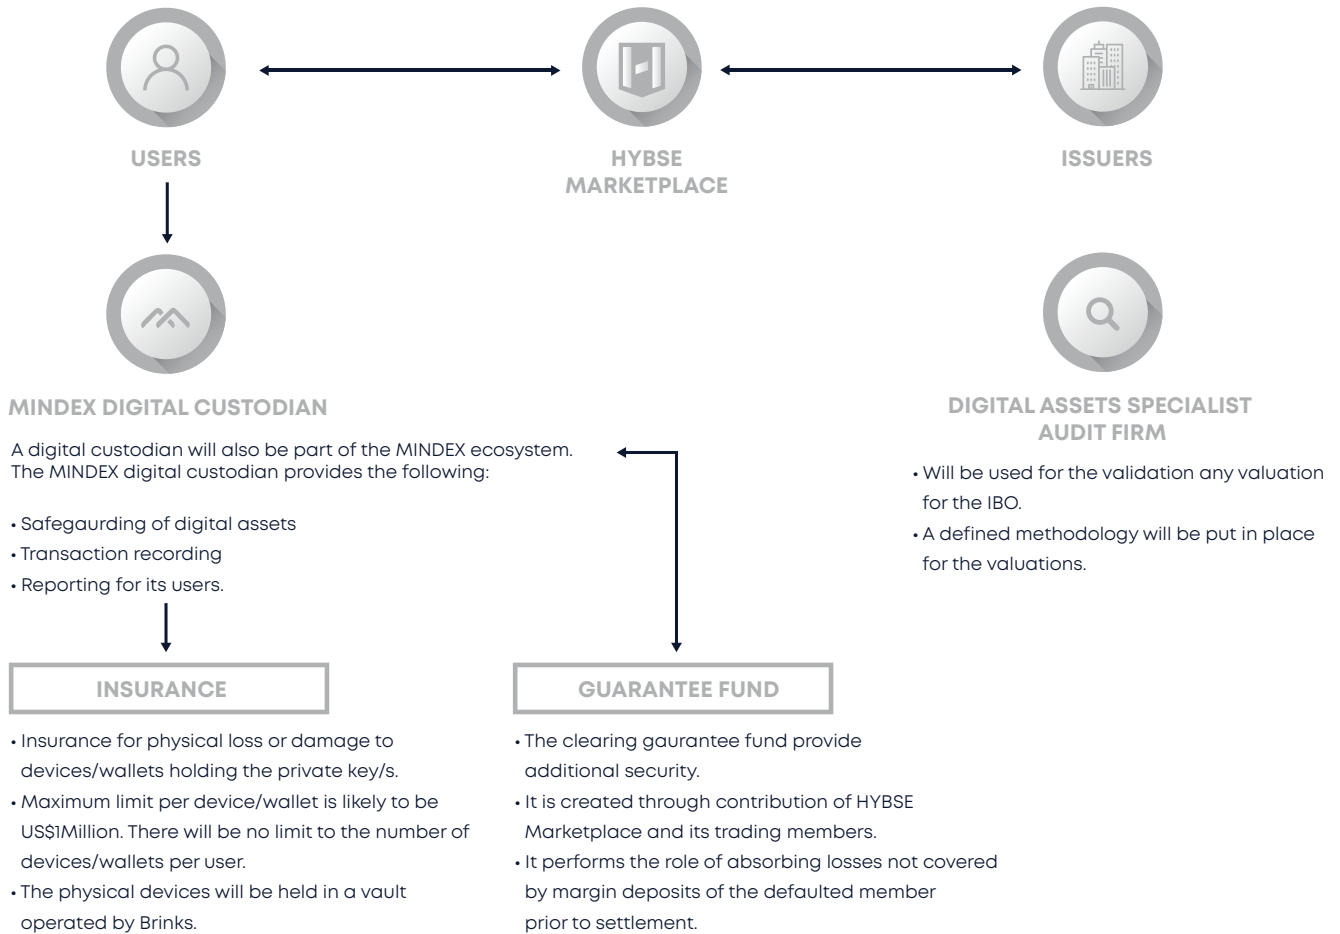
USERS

HYBSE MARKETPLACE

ISSUERS

MINDEX DIGITAL CUSTODIAN

A digital custodian will also be part of the MINDEX ecosystem. The MINDEX digital custodian provides the following:

• Safegaurding of digital assets
• Transaction recording
• Reporting for its users.

DIGITAL ASSETS SPECIALIST AUDIT FIRM

• Will be used for the validation any valuation for the IBO.
• A defined methodology will be put in place for the valuations.

INSURANCE

• Insurance for physical loss or damage to devices/wallets holding the private key/s.
• Maximum limit per device/wallet is likely to be US$1Million. There will be no limit to the number of devices/wallets per user.
• The physical devices will be held in a vault operated by Brinks.

GUARANTEE FUND

• The clearing gaurantee fund provide additional security.
• It is created through contribution of HYBSE Marketplace and its trading members.
• It performs the role of absorbing losses not covered by margin deposits of the defaulted member prior to settlement.